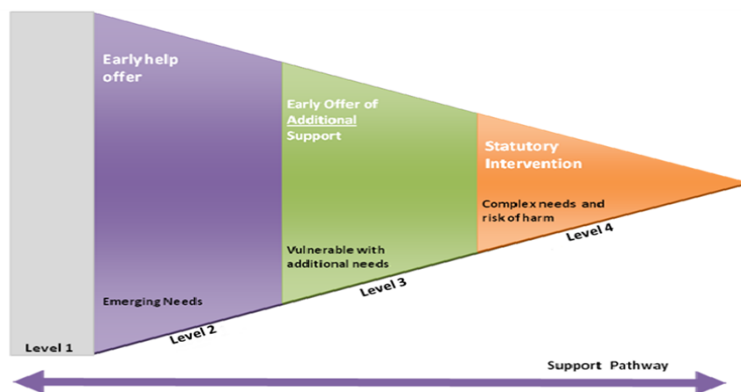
Early help offer

Early Offer of Additional Support

Statutory Intervention

Complex needs and risk of harm

Vulnerable with additional needs

Emerging Needs

Level 1

Level 2

Level 3

Level 4

Support Pathway